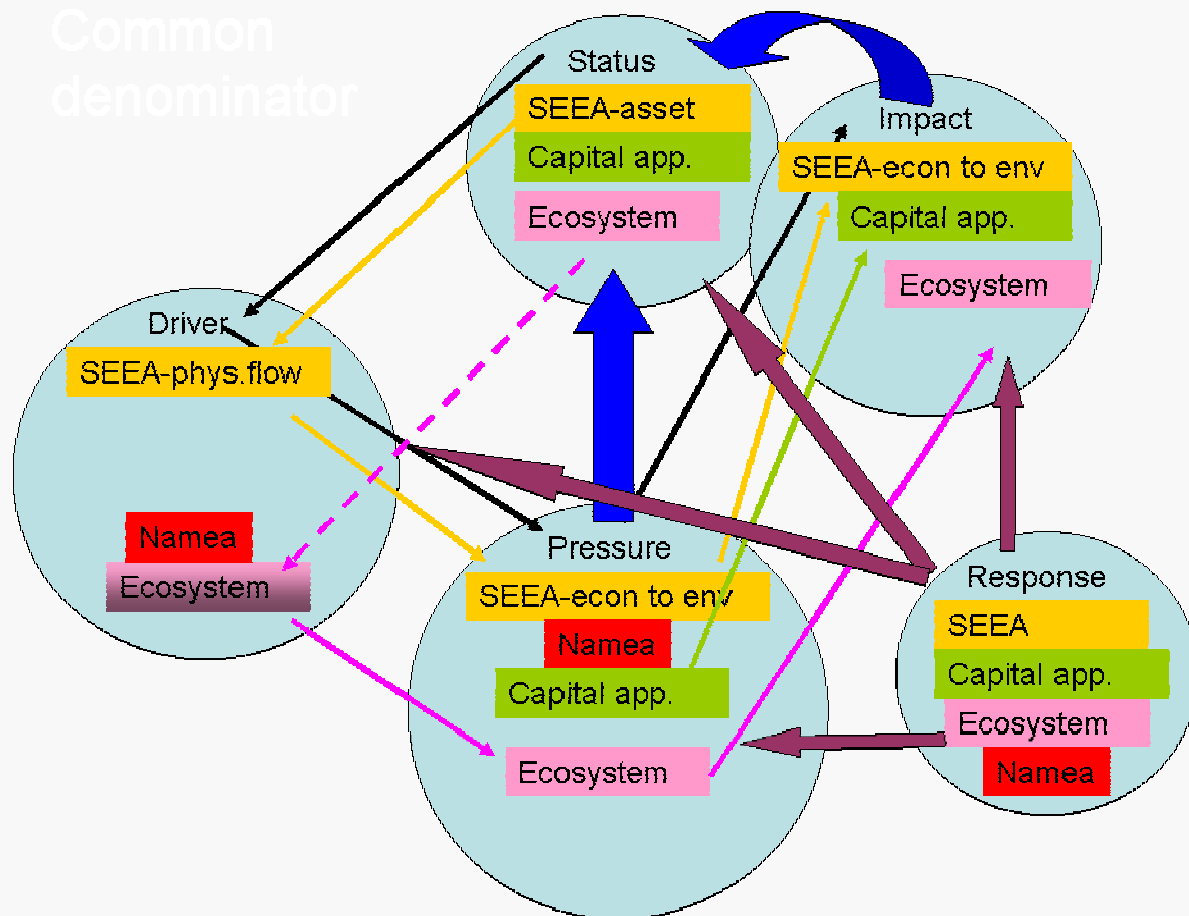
Common denominator

Status
SEEA-asset
Capital app.
Ecosystem

Impact
SEEA-econ to env
Capital app.
Ecosystem

Driver
SEEA-phys.flow
Namea
Ecosystem

Pressure
SEEA-econ to env
Namea
Capital app.
Ecosystem

Response
SEEA
Capital app.
Ecosystem
Namea